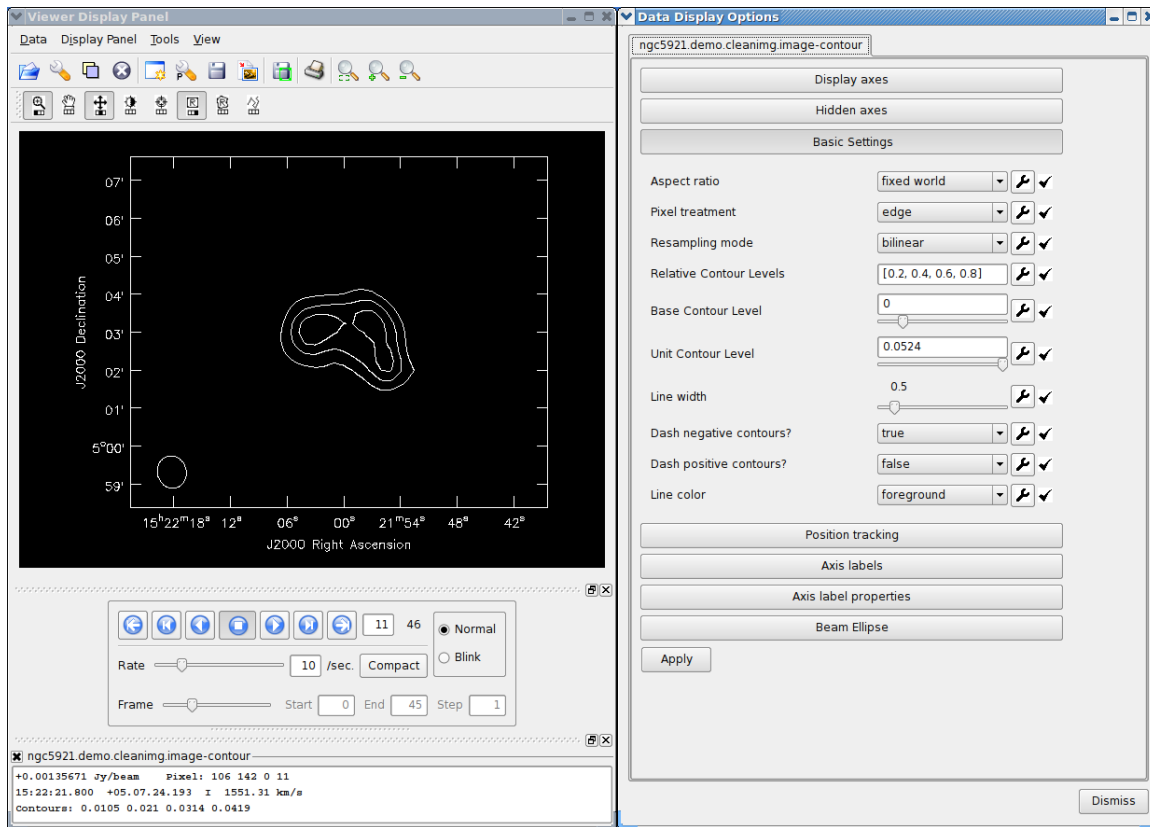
Viewer Display Panel

Data Display Panel Tools View

07'
06'
05'
04'
03'
02'
01'
5°00'
59'

J2000 Declination

15h22m18s 12s 06s 00s 21m54s 48s 42s

J2000 Right Ascension

11 46

Normal

Blink

Rate 10 /sec. Compact

Frame Start 0 End 45 Step 1

ngc5921.demo.cleanimg.image-contour

+0.00135671 Jy/beam Pixel: 106 142 0 11
15:22:21.800 +05.07.24.193 I 1551.31 km/s
Contours: 0.0105 0.021 0.0314 0.0419

Data Display Options

ngc5921.demo.cleanimg.image-contour

Display axes

Hidden axes

Basic Settings

| | |
|---|---|
| Aspect ratio | fixed world |
| Pixel treatment | edge |
| Resampling mode | bilinear |
| Relative Contour Levels | [0.2, 0.4, 0.6, 0.8] |
| Base Contour Level | 0 |
| Unit Contour Level | 0.0524 |
| Line width | 0.5 |
| Dash negative contours? | true |
| Dash positive contours? | false |
| Line color | foreground |

Position tracking

Axis labels

Axis label properties

Beam Ellipse

Apply

Dismiss